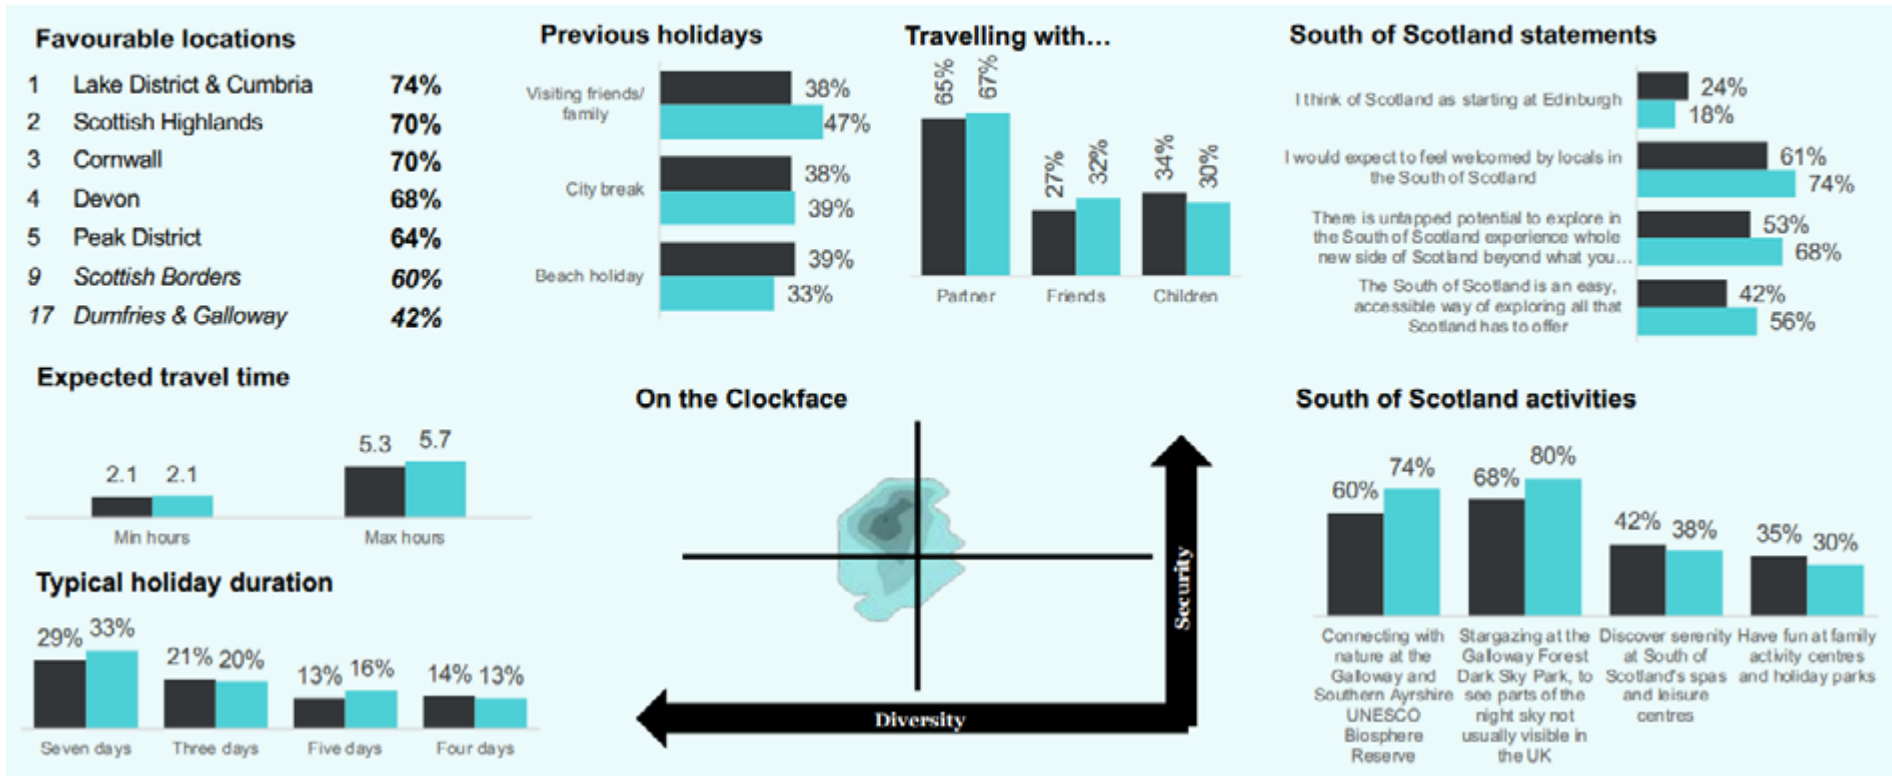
Favourable locations

| | | |
|---|---|---|
| 1 | Lake District & Cumbria | 74% |
| 2 | Scottish Highlands | 70% |
| 3 | Cornwall | 70% |
| 4 | Devon | 68% |
| 5 | Peak District | 64% |
| 9 | Scottish Borders | 60% |
| 17 | Dumfries & Galloway | 42% |

Previous holidays

Visiting friends/ family 38% 47%

City break 38% 39%

Beach holiday 39% 33%

Travelling with...

65% 67% Partner

27% 32% Friends

34% 30% Children

South of Scotland statements

I think of Scotland as starting at Edinburgh 24% 18%

I would expect to feel welcomed by locals in the South of Scotland 61% 74%

There is untapped potential to explore in the South of Scotland experience whole new side of Scotland beyond what you... 53% 68%

The South of Scotland is an easy, accessible way of exploring all that Scotland has to offer 42% 56%

Expected travel time

2.1 2.1 Min hours

5.3 5.7 Max hours

On the Clockface

Security

Diversity

South of Scotland activities

60% 74% Connecting with nature at the Galloway and Southern Ayrshire UNESCO Biosphere Reserve

68% 80% Stargazing at the Galloway Forest Dark Sky Park, to see parts of the night sky not usually visible in the UK

42% 38% Discover serenity at South of Scotland's spas and leisure centres

35% 30% Have fun at family activity centres and holiday parks

Typical holiday duration

29% 33% Seven days

21% 20% Three days

13% 16% Five days

14% 13% Four days